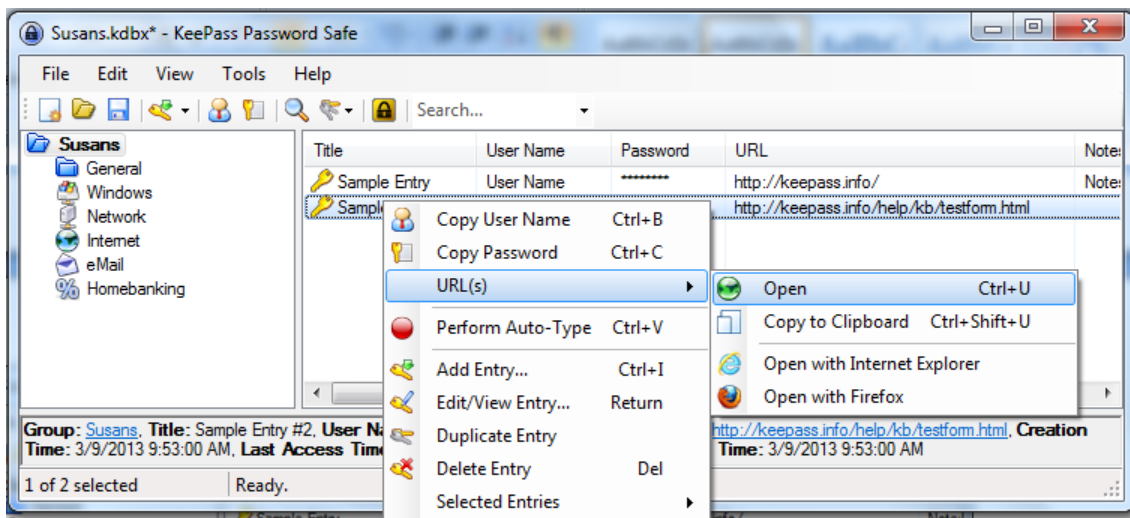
Susans.kdbx* - KeePass Password Safe

File Edit View Tools Help

Search...

Susans
General
Windows
Network
Internet
eMail
Homebanking

| Title | User Name | Password | URL | Notes |
|---|---|---|---|---|
| Sample Entry | User Name | ******** | http://keepass.info/ | Notes |
| Sampl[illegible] | | | http://keepass.info/help/kb/testform.html | |

Copy User Name Ctrl+B
Copy Password Ctrl+C
URL(s)
Perform Auto-Type Ctrl+V
Add Entry... Ctrl+I
Edit/View Entry... Return
Duplicate Entry
Delete Entry Del
Selected Entries

Open Ctrl+U
Copy to Clipboard Ctrl+Shift+U
Open with Internet Explorer
Open with Firefox

Group: Susans, Title: Sample Entry #2, User Na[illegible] http://keepass.info/help/kb/testform.html, Creation Time: 3/9/2013 9:53:00 AM, Last Access Tim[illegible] Time: 3/9/2013 9:53:00 AM

1 of 2 selected Ready.